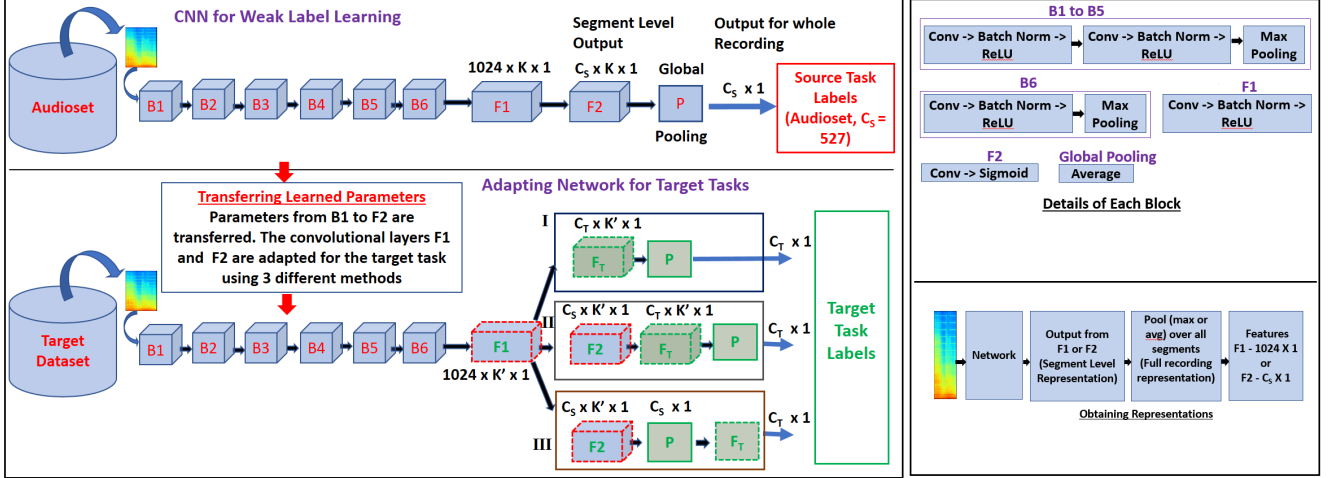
CNN for Weak Label Learning

Audioset

B1 B2 B3 B4 B5 B6

1024 x K x 1

F1

Segment Level Output

$C_S$ x K x 1

F2

Global

P

Pooling

Output for whole Recording

$C_S$ x 1

Source Task Labels (Audioset, $C_S$ = 527)

Transferring Learned Parameters

Parameters from B1 to F2 are transferred. The convolutional layers F1 and F2 are adapted for the target task using 3 different methods

Adapting Network for Target Tasks

Target Dataset

B1 B2 B3 B4 B5 B6

F1

1024 x K' x 1

I

$C_T$ x K' x 1

$F_T$

P

$C_T$ x 1

II

$C_S$ x K' x 1

F2

$C_T$ x K' x 1

$F_T$

P

$C_T$ x 1

III

$C_S$ x K' x 1

F2

$C_S$ x 1

P

$F_T$

$C_T$ x 1

Target Task Labels

B1 to B5

Conv -> Batch Norm -> ReLU

Conv -> Batch Norm -> ReLU

Max Pooling

B6

Conv -> Batch Norm -> ReLU

Max Pooling

F1

Conv -> Batch Norm -> ReLU

F2

Conv -> Sigmoid

Global Pooling

Average

Details of Each Block

Network

Output from F1 or F2 (Segment Level Representation)

Pool (max or avg) over all segments (Full recording representation)

Features F1 - 1024 X 1 or F2 - $C_S$ X 1

Obtaining Representations